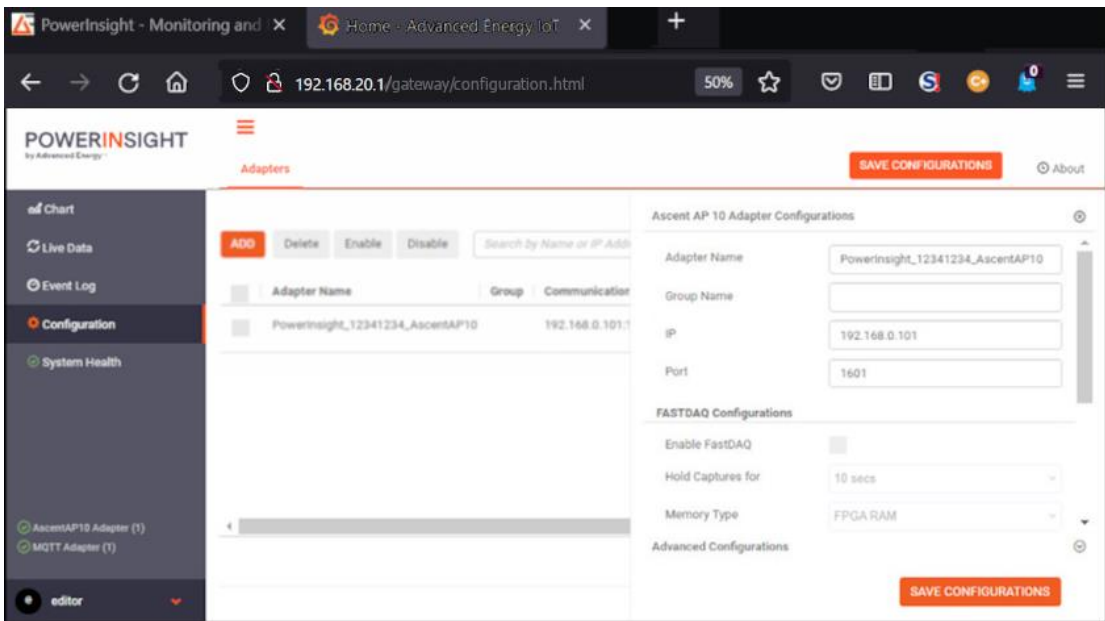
PowerInsight - Monitoring and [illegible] ×
Home - Advanced Energy IoT ×
+

192.168.20.1/gateway/configuration.html
50%

POWERINSIGHT
by Advanced Energy

Adapters
SAVE CONFIGURATIONS
About

Chart
Live Data
Event Log
Configuration
System Health

ADD
Delete
Enable
Disable
Search by Name or IP Addr

| | Adapter Name | Group | Communication |
|---|---|---|---|
| | PowerInsight_12341234_AscentAP10 | | 192.168.0.101:1 |

Ascent AP 10 Adapter Configurations

Adapter Name: PowerInsight_12341234_AscentAP10
Group Name:
IP: 192.168.0.101
Port: 1601

FASTDAQ Configurations
Enable FastDAQ
Hold Captures for: 10 secs
Memory Type: FPGA RAM

Advanced Configurations

SAVE CONFIGURATIONS

AscentAP10 Adapter (1)
MQTT Adapter (1)

editor